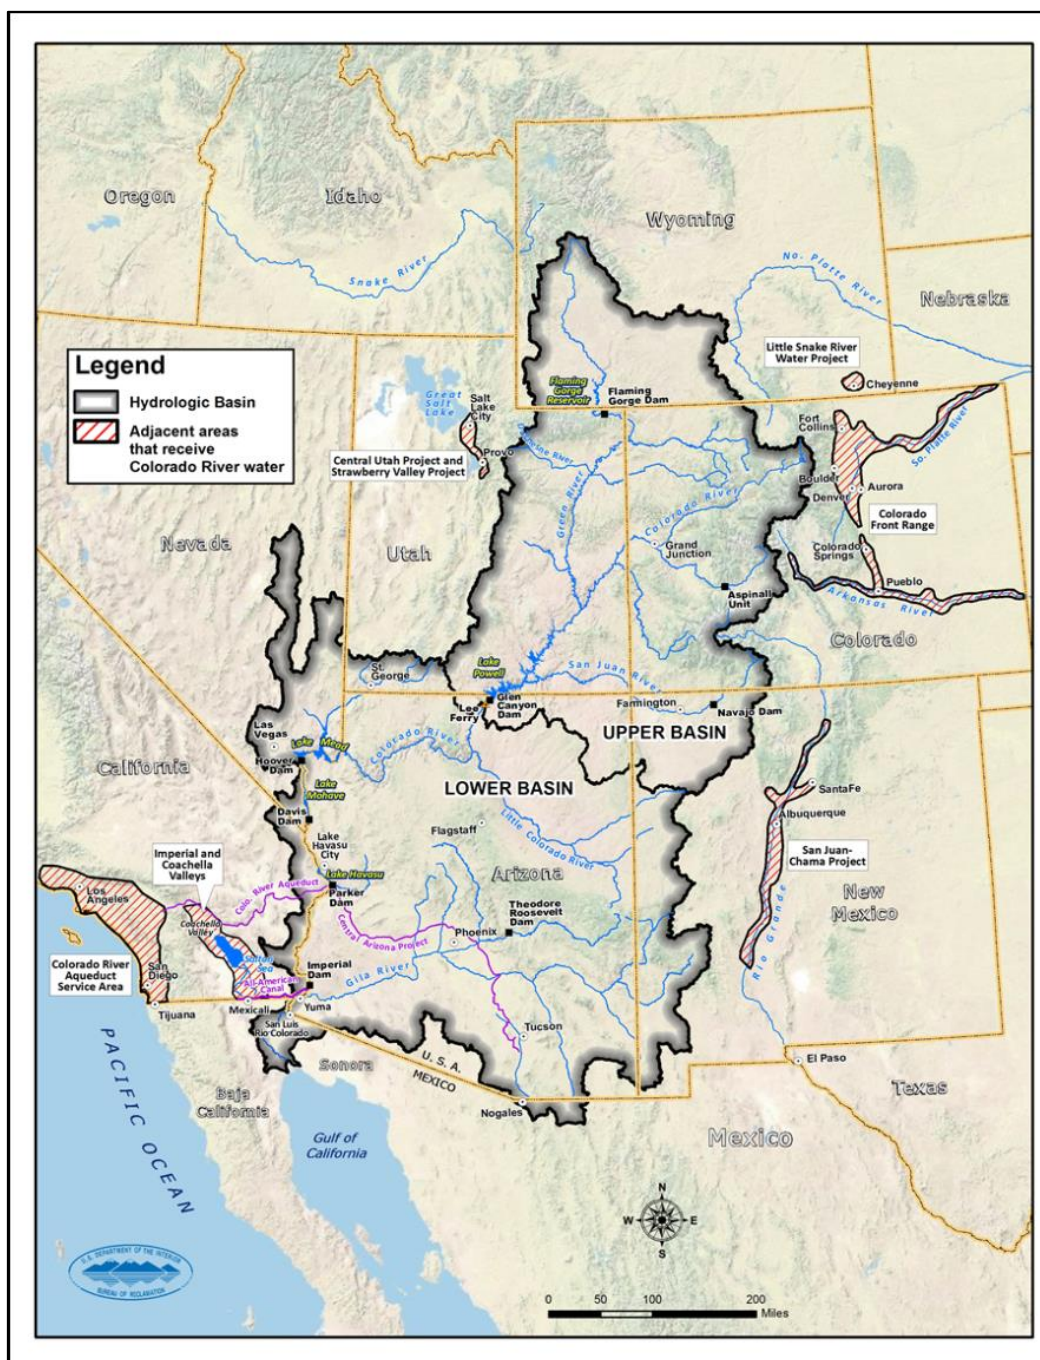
Oregon
Idaho
Wyoming
Nebraska
Snake River
No. Platte River

Legend
Hydrologic Basin
Adjacent areas that receive Colorado River water

Little Snake River Water Project
Cheyenne
Flaming Gorge Reservoir
Flaming Gorge Dam
Great Salt Lake
Salt Lake City
Provo
Duchesne River
Central Utah Project and Strawberry Valley Project
Fort Collins
So. Platte River
Boulder
Denver
Aurora
Colorado Front Range
Green River
Colorado River
Grand Junction
Colorado Springs
Pueblo
Arkansas River
Aspinall Unit
Nevada
Utah
Colorado
St. George
Lake Powell
San Juan River
Lees Ferry
Glen Canyon Dam
Farmington
Navajo Dam
UPPER BASIN
Las Vegas
Lake Mead
Hoover Dam
Colorado River
California
LOWER BASIN
Lake Mohave
Davis Dam
Santa Fe
Albuquerque
Flagstaff
Little Colorado River
Lake Havasu City
Lake Havasu
San Juan-Chama Project
Imperial and Coachella Valleys
Colo. River Aqueduct
Parker Dam
Arizona
Los Angeles
Coachella Valley
Central Arizona Project
Theodore Roosevelt Dam
Phoenix
New Mexico
Rio Grande
Colorado River Aqueduct Service Area
San Diego
Salton Sea
All-American Canal
Imperial Dam
Gila River
Tijuana
Mexicali
Yuma
San Luis Rio Colorado
Tucson
El Paso
Sonora
U. S. A.
MEXICO
Nogales
Texas
PACIFIC OCEAN
Baja California
Gulf of California
Mexico
N
W
E
S
U.S. DEPARTMENT OF THE INTERIOR
BUREAU OF RECLAMATION
0 50 100 200 Miles